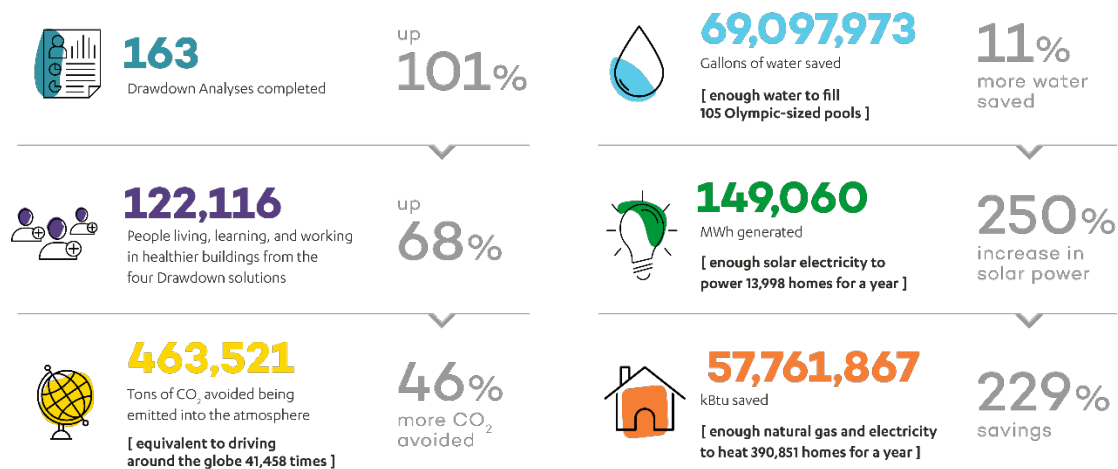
163
Drawdown Analyses completed

up
101%

122,116
People living, learning, and working in healthier buildings from the four Drawdown solutions

up
68%

463,521
Tons of $CO_2$ avoided being emitted into the atmosphere

[ equivalent to driving around the globe 41,458 times ]

46%
more $CO_2$ avoided

69,097,973
Gallons of water saved

[ enough water to fill 105 Olympic-sized pools ]

11%
more water saved

149,060
MWh generated

[ enough solar electricity to power 13,998 homes for a year ]

250%
increase in solar power

57,761,867
kBtu saved

[ enough natural gas and electricity to heat 390,851 homes for a year ]

229%
savings